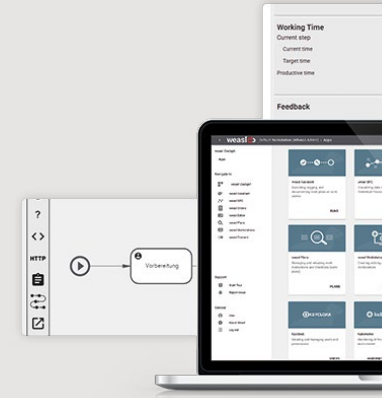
Working Time
Current step
Current time
Target time
Productive time

Feedback

?
<>
HTTP

Vorbereitung

weasl
weasl Changel
Hub
Navigation
weasl changel
weasl tracker
weasl SPC
weasl Andon
weasl Editor
weasl Plans
weasl Workinstructions
weasl Process
Support
Start Tour
Report Issue
General
User
About Weasl
Log out
weasl tracker
weasl SPC
weasl Plans
weasl Workinstructions
KEYCLOAK
Keycloak
Node-RED
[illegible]